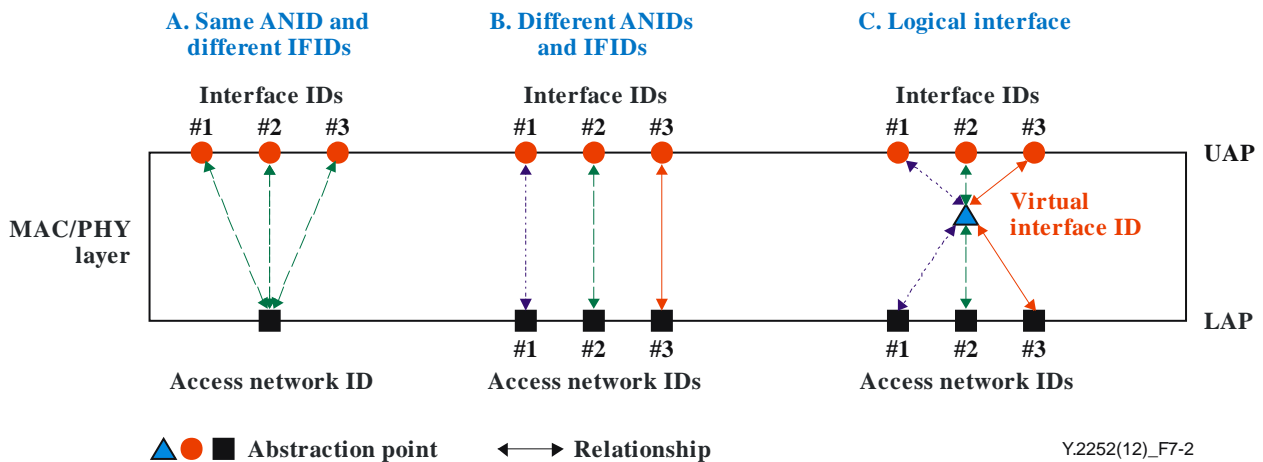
A. Same ANID and different IFIDs

B. Different ANIDs and IFIDs

C. Logical interface

Interface IDs
#1 #2 #3

Interface IDs
#1 #2 #3

Interface IDs
#1 #2 #3

UAP

MAC/PHY layer

Virtual interface ID

LAP

Access network ID

#1 #2 #3
Access network IDs

#1 #2 #3
Access network IDs

Abstraction point

Relationship

Y.2252(12)_F7-2